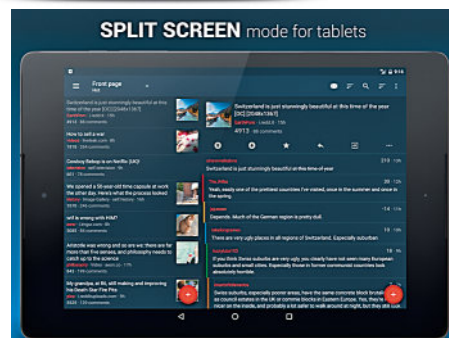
SPLIT SCREEN mode for tablets

Front page
Hot

Switzerland is just stunningly beautiful at this time of the year [OC] [2048x1365]
4913 comments

Switzerland is just stunningly beautiful at this time of the year [OC] [2048x1365]
4913 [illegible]

How to tell a war

Cowboy Bebop is on Netflix [UK]!

We opened a 58-year-old time capsule at work the other day. Here's what the process looked like

Wifi is wrong with HIM?

Aristotle was wrong and so are we; there are far more than five senses, and philosophy needs to catch up to the science

My grandpa, at 86, still making and improving his Fire Pits

Switzerland is just stunningly beautiful at this time of the year

Yeah, easily one of the prettiest countries I've visited, once in the summer and once in the winter.

Depends. Much of the German region is pretty dull.

There are very ugly places in all regions of Switzerland. Especially suburban

If you think Swiss suburbs are ugly, you clearly have not seen many European suburbs and small cities. Especially those in former communist countries look absolutely horrible.

Swiss suburbs, especially poorer areas, have the same concrete block bruta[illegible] as council estates in the UK or commie blocks in Eastern Europe. Yes, they're nicer on the inside, and it's all safer to walk around at night, but they're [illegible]

9:14